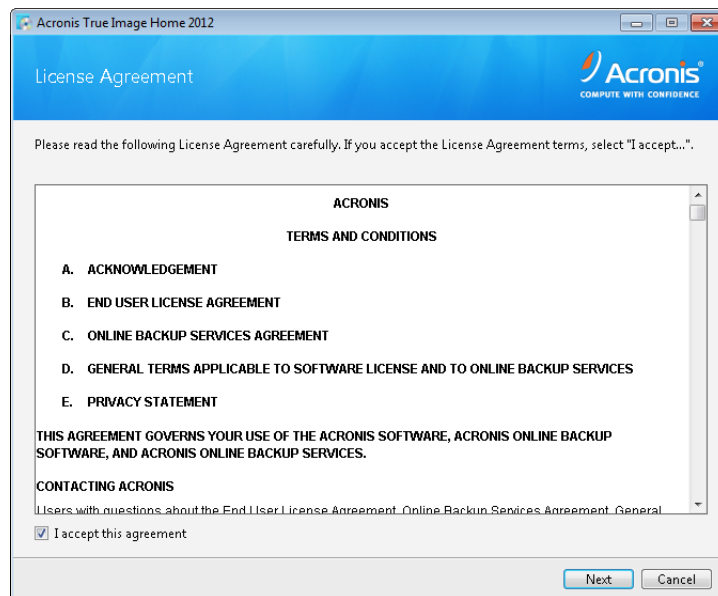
Acronis True Image Home 2012

License Agreement

Acronis®
COMPUTE WITH CONFIDENCE

Please read the following License Agreement carefully. If you accept the License Agreement terms, select "I accept...".

ACRONIS

TERMS AND CONDITIONS

A. ACKNOWLEDGEMENT

B. END USER LICENSE AGREEMENT

C. ONLINE BACKUP SERVICES AGREEMENT

D. GENERAL TERMS APPLICABLE TO SOFTWARE LICENSE AND TO ONLINE BACKUP SERVICES

E. PRIVACY STATEMENT

THIS AGREEMENT GOVERNS YOUR USE OF THE ACRONIS SOFTWARE, ACRONIS ONLINE BACKUP SOFTWARE, AND ACRONIS ONLINE BACKUP SERVICES.

CONTACTING ACRONIS

Users with questions about the End User License Agreement, Online Backup Services Agreement, General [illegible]

I accept this agreement

Next

Cancel